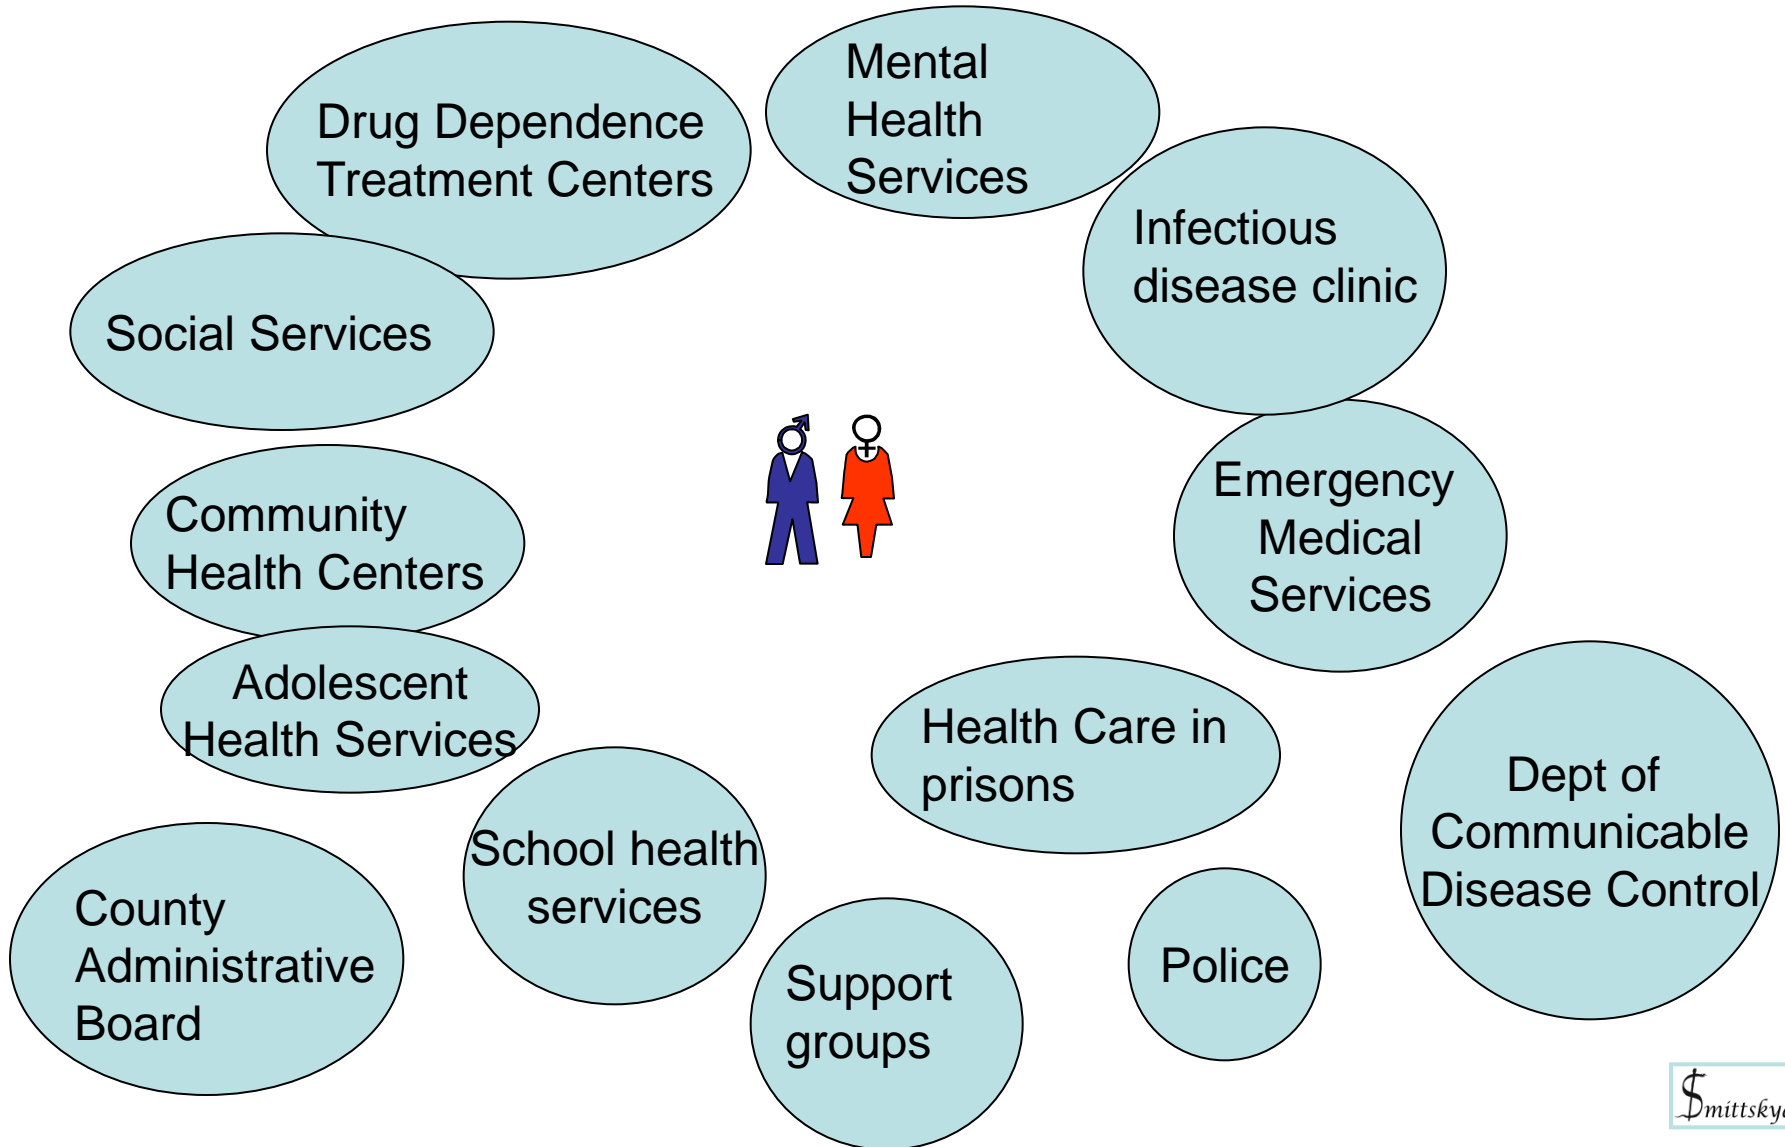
Drug Dependence Treatment Centers

Mental Health Services

Infectious disease clinic

Social Services

Community Health Centers

Emergency Medical Services

Adolescent Health Services

Health Care in prisons

Dept of Communicable Disease Control

School health services

County Administrative Board

Support groups

Police

Smittsky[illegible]